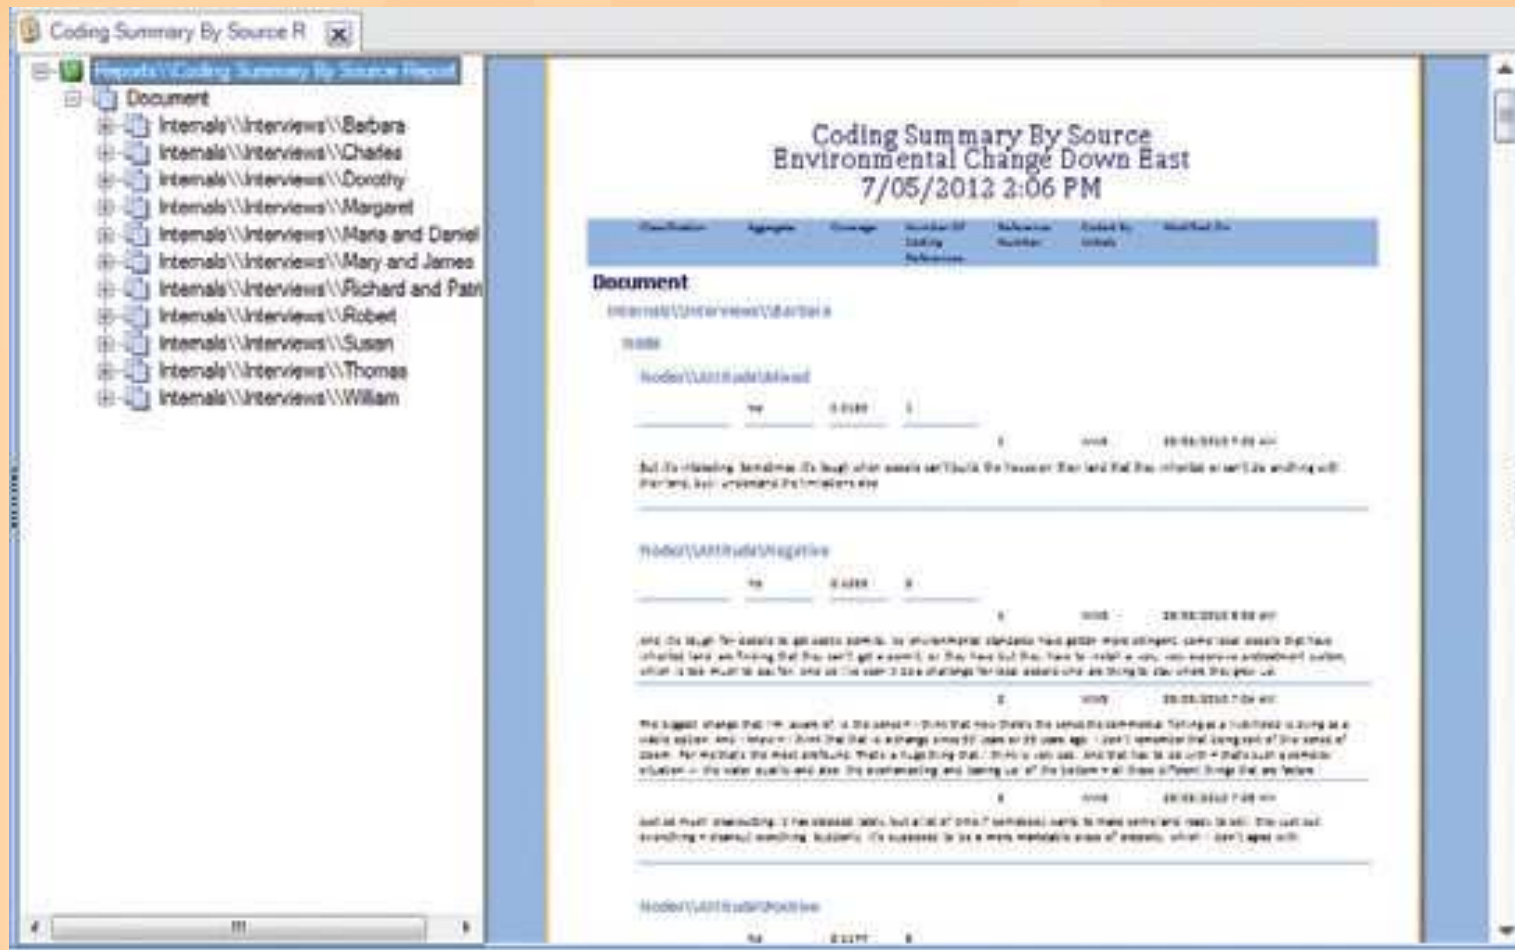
Coding Summary By Source R

Reports\\Coding Summary By Source Report
Document
Internals\\Interviews\\Barbara
Internals\\Interviews\\Charles
Internals\\Interviews\\Dorothy
Internals\\Interviews\\Margaret
Internals\\Interviews\\Maria and Daniel
Internals\\Interviews\\Mary and James
Internals\\Interviews\\Richard and Patr
Internals\\Interviews\\Robert
Internals\\Interviews\\Susan
Internals\\Interviews\\Thomas
Internals\\Interviews\\William

Coding Summary By Source
Environmental Change Down East
7/05/2012 2:06 PM

| Classification | Aggregate | Coverage | Number Of Coding References | Reference Number | Coded By Initials | Modified On |
|---|---|---|---|---|---|---|

Document
Internals\\Interviews\\Barbara
Nodes
Nodes\\Attitude\\Mixed
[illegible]
Nodes\\Attitude\\Negative
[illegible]
Nodes\\Attitude\\Positive
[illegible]